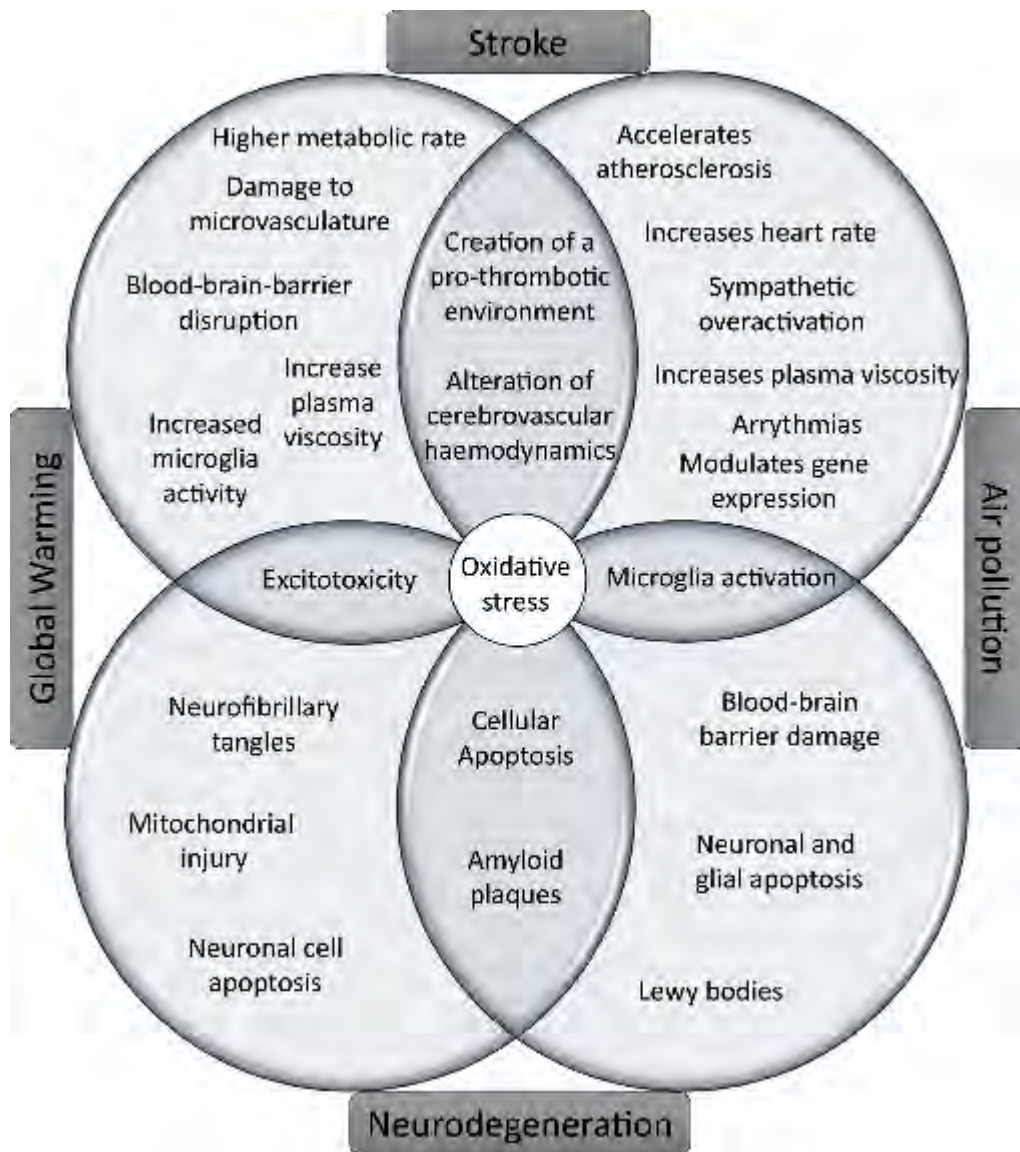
Stroke

Global Warming

Air pollution

Neurodegeneration

Higher metabolic rate

Damage to microvasculature

Blood-brain-barrier disruption

Increase plasma viscosity

Increased microglia activity

Creation of a pro-thrombotic environment

Alteration of cerebrovascular haemodynamics

Accelerates atherosclerosis

Increases heart rate

Sympathetic overactivation

Increases plasma viscosity

Arrythmias

Modulates gene expression

Excitotoxicity

Oxidative stress

Microglia activation

Neurofibrillary tangles

Mitochondrial injury

Neuronal cell apoptosis

Cellular Apoptosis

Amyloid plaques

Blood-brain barrier damage

Neuronal and glial apoptosis

Lewy bodies